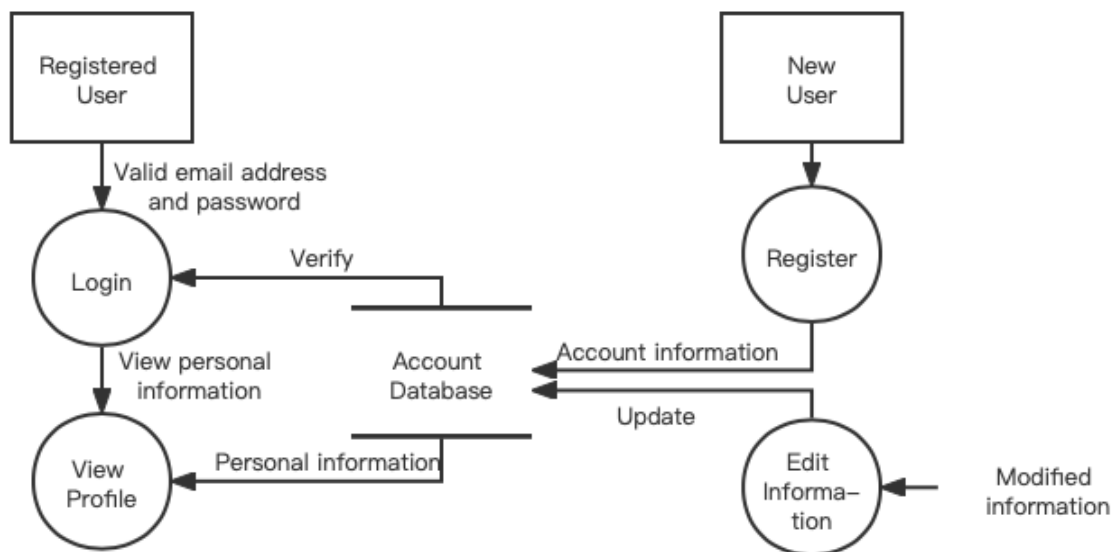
Registered User

New User

Valid email address and password

Login

Verify

Register

View personal information

Account Database

Account information

Update

View Profile

Personal information

Edit Information

Modified information